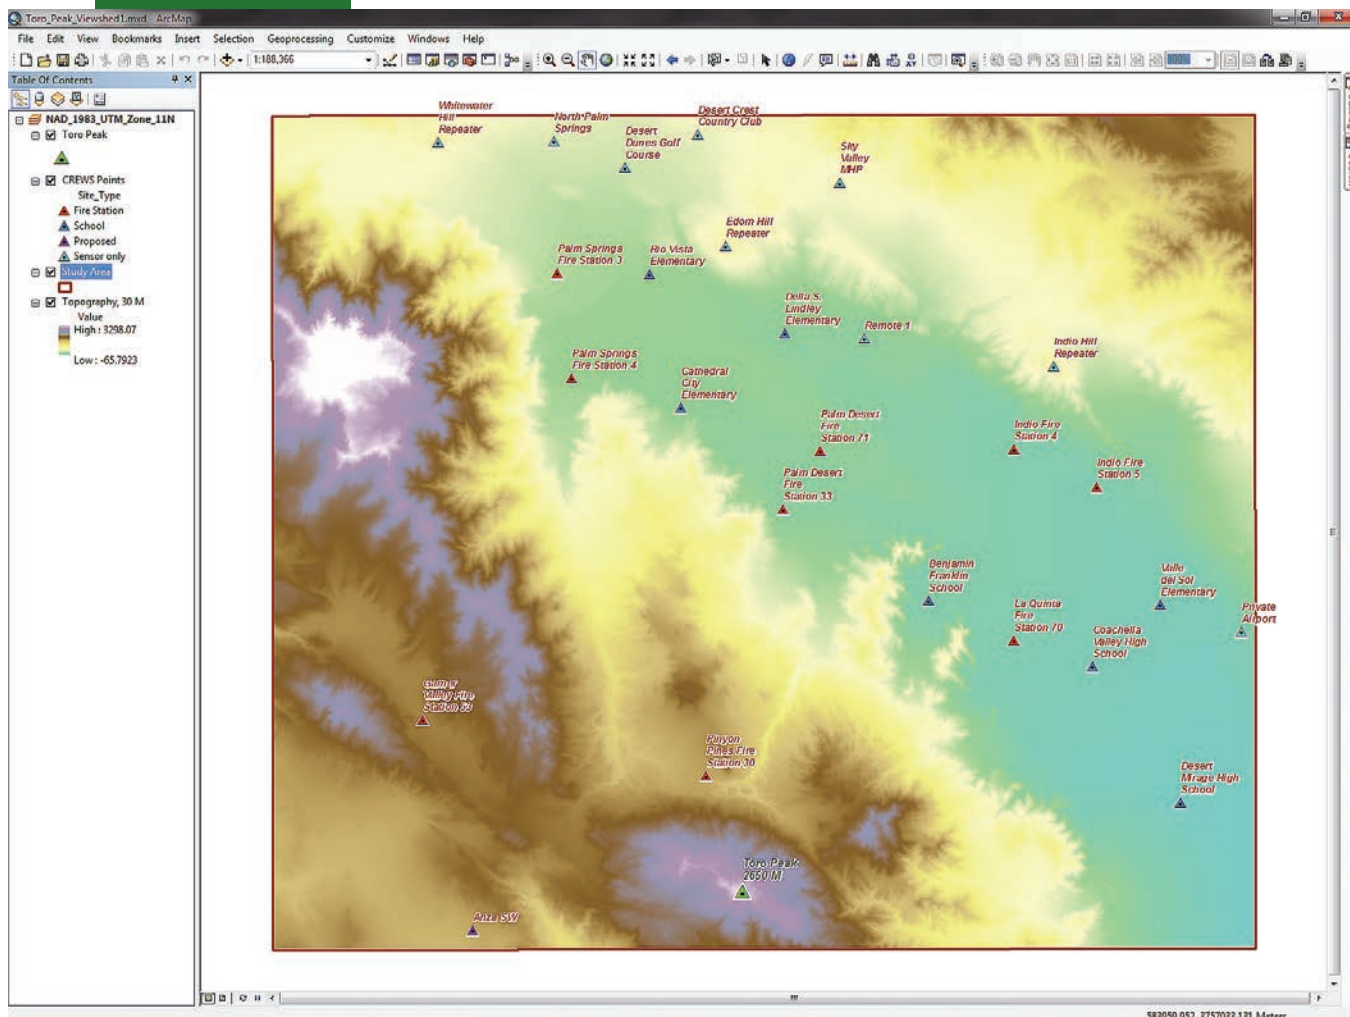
Toro_Peak_Viewshed1.mxd - ArcMap

File Edit View Bookmarks Insert Selection Geoprocessing Customize Windows Help

1:188,366

Table Of Contents

NAD_1983_UTM_Zone_11N
Toro Peak
CREWS Points
Site_Type
Fire Station
School
Proposed
Sensor only
Study Area
Topography, 30 M
Value
High : 3298.07
Low : -65.7923

Whitewater Hill Repeater
North Palm Springs
Desert Dunes Golf Course
Desert Crest Country Club
Sky Valley MHP
Edom Hill Repeater
Palm Springs Fire Station 3
Rio Vista Elementary
Della S. Lindley Elementary
Remote 1
Indio Hill Repeater
Palm Springs Fire Station 4
Cathedral City Elementary
Palm Desert Fire Station 71
Indio Fire Station 4
Indio Fire Station 5
Palm Desert Fire Station 33
Benjamin Franklin School
Valle del Sol Elementary
Private Airport
La Quinta Fire Station 70
Coachella Valley High School
Garner Valley Fire Station 53
Pinyon Pines Fire Station 30
Desert Mirage High School
Toro Peak 2650 M
Anza SW

583050.052 3757033.121 Meters